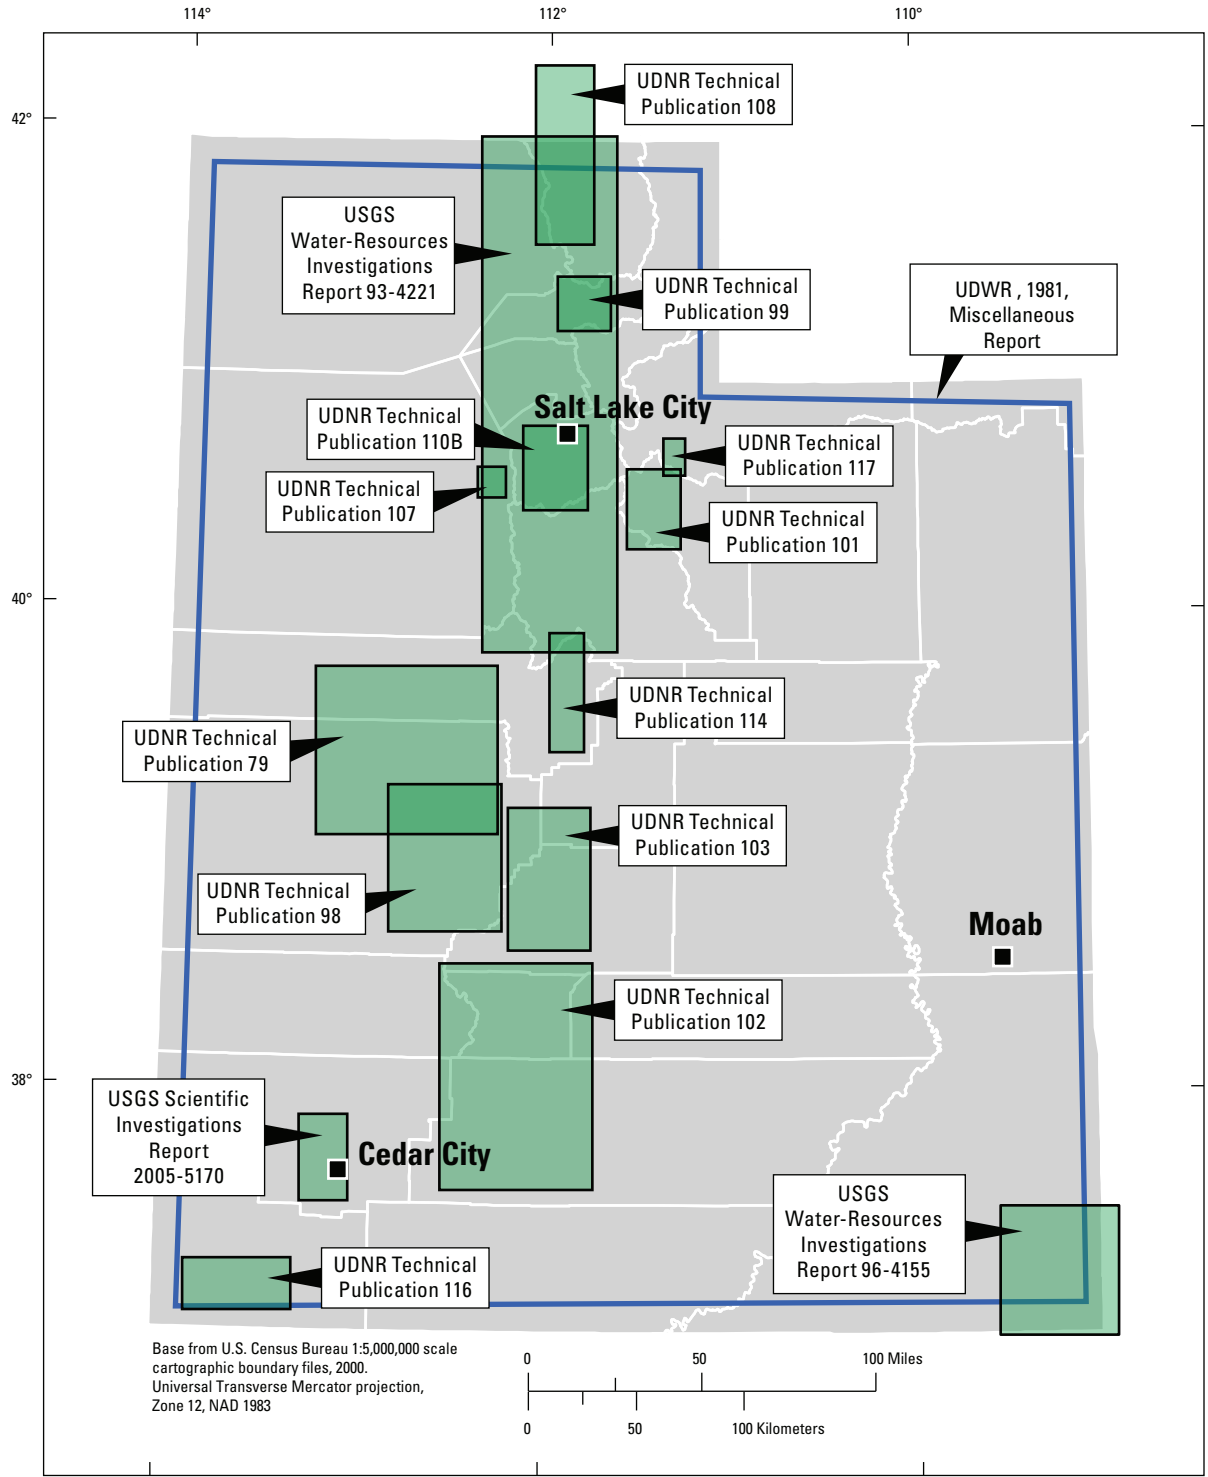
114°

112°

110°

42°

40°

38°

UDNR Technical Publication 108

USGS Water-Resources Investigations Report 93-4221

UDNR Technical Publication 99

UDWR , 1981, Miscellaneous Report

Salt Lake City

UDNR Technical Publication 110B

UDNR Technical Publication 117

UDNR Technical Publication 107

UDNR Technical Publication 101

UDNR Technical Publication 114

UDNR Technical Publication 79

UDNR Technical Publication 103

UDNR Technical Publication 98

Moab

UDNR Technical Publication 102

USGS Scientific Investigations Report 2005-5170

Cedar City

USGS Water-Resources Investigations Report 96-4155

UDNR Technical Publication 116

Base from U.S. Census Bureau 1:5,000,000 scale cartographic boundary files, 2000. Universal Transverse Mercator projection, Zone 12, NAD 1983

0

50

100 Miles

0

50

100 Kilometers